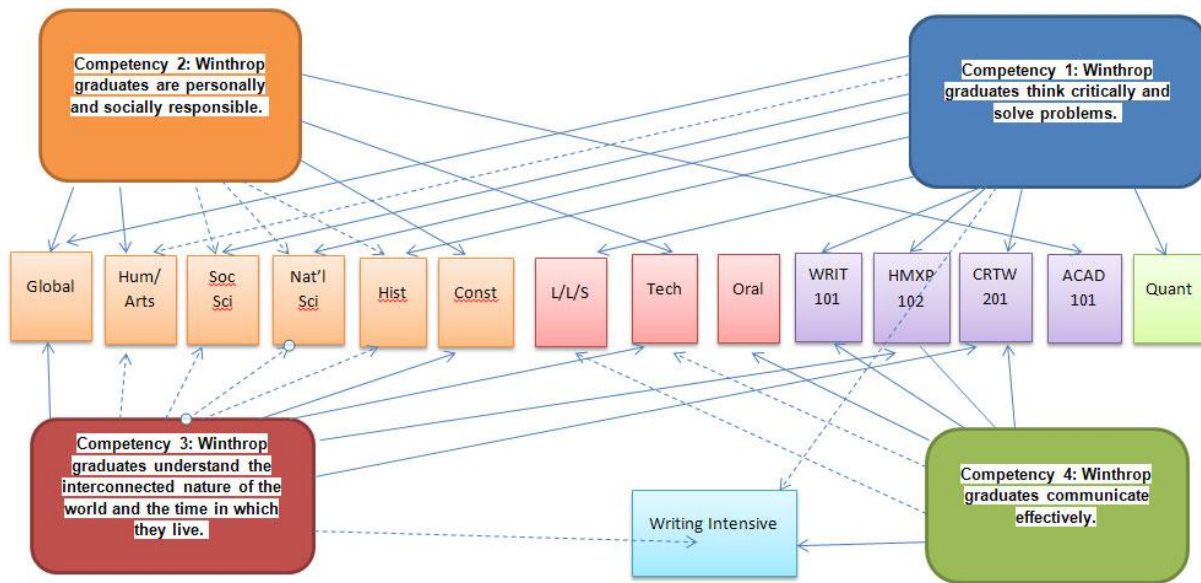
Competency 2: Winthrop graduates are personally and socially responsible.

Competency 1: Winthrop graduates think critically and solve problems.

Global

Hum/ Arts

Soc Sci

Nat'l Sci

Hist

Const

L/L/S

Tech

Oral

WRIT 101

HMXP 102

CRTW 201

ACAD 101

Quant

Competency 3: Winthrop graduates understand the interconnected nature of the world and the time in which they live.

Writing Intensive

Competency 4: Winthrop graduates communicate effectively.